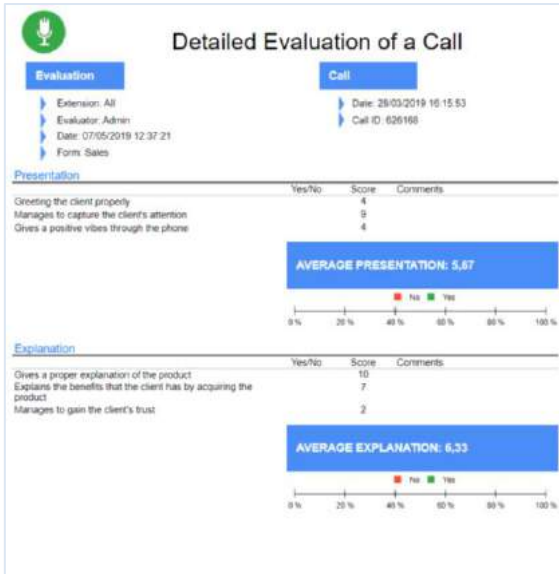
Detailed Evaluation of a Call

Evaluation

Extension: All
Evaluator: Admin
Date: 07/05/2019 12:37:21
Form: Sales

Call

Date: 28/03/2019 16:15:53
Call ID: 626168

Presentation

| | Yes/No | Score | Comments |
|---|---|---|---|
| Greeting the client properly | | 4 | |
| Manages to capture the client's attention | | 9 | |
| Gives a positive vibes through the phone | | 4 | |

AVERAGE PRESENTATION: 5,67

No Yes

0 % 20 % 40 % 60 % 80 % 100 %

Explanation

| | Yes/No | Score | Comments |
|---|---|---|---|
| Gives a proper explanation of the product | | 10 | |
| Explains the benefits that the client has by acquiring the product | | 7 | |
| Manages to gain the client's trust | | 2 | |

AVERAGE EXPLANATION: 6,33

No Yes

0 % 20 % 40 % 60 % 80 % 100 %